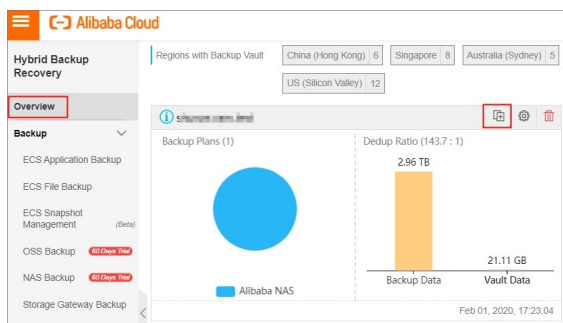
Alibaba Cloud

Hybrid Backup Recovery

Overview

Backup

ECS Application Backup

ECS File Backup

ECS Snapshot Management (Beta)

OSS Backup 60 Days Trial

NAS Backup 60 Days Trial

Storage Gateway Backup

Regions with Backup Vault | China (Hong Kong) | 6 | Singapore | 8 | Australia (Sydney) | 5 | US (Silicon Valley) | 12

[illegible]

Backup Plans (1)

Alibaba NAS

Dedup Ratio (143.7 : 1)

2.96 TB

21.11 GB

Backup Data

Vault Data

Feb 01, 2020, 17:23:04